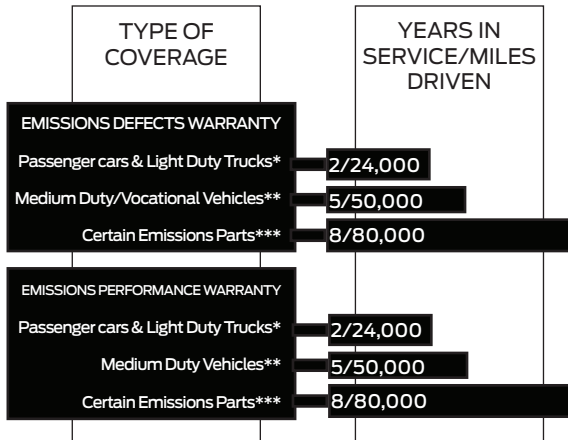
TYPE OF COVERAGE

YEARS IN SERVICE/MILES DRIVEN

EMISSIONS DEFECTS WARRANTY

Passenger cars & Light Duty Trucks* 2/24,000

Medium Duty/Vocational Vehicles** 5/50,000

Certain Emissions Parts*** 8/80,000

EMISSIONS PERFORMANCE WARRANTY

Passenger cars & Light Duty Trucks* 2/24,000

Medium Duty Vehicles** 5/50,000

Certain Emissions Parts*** 8/80,000